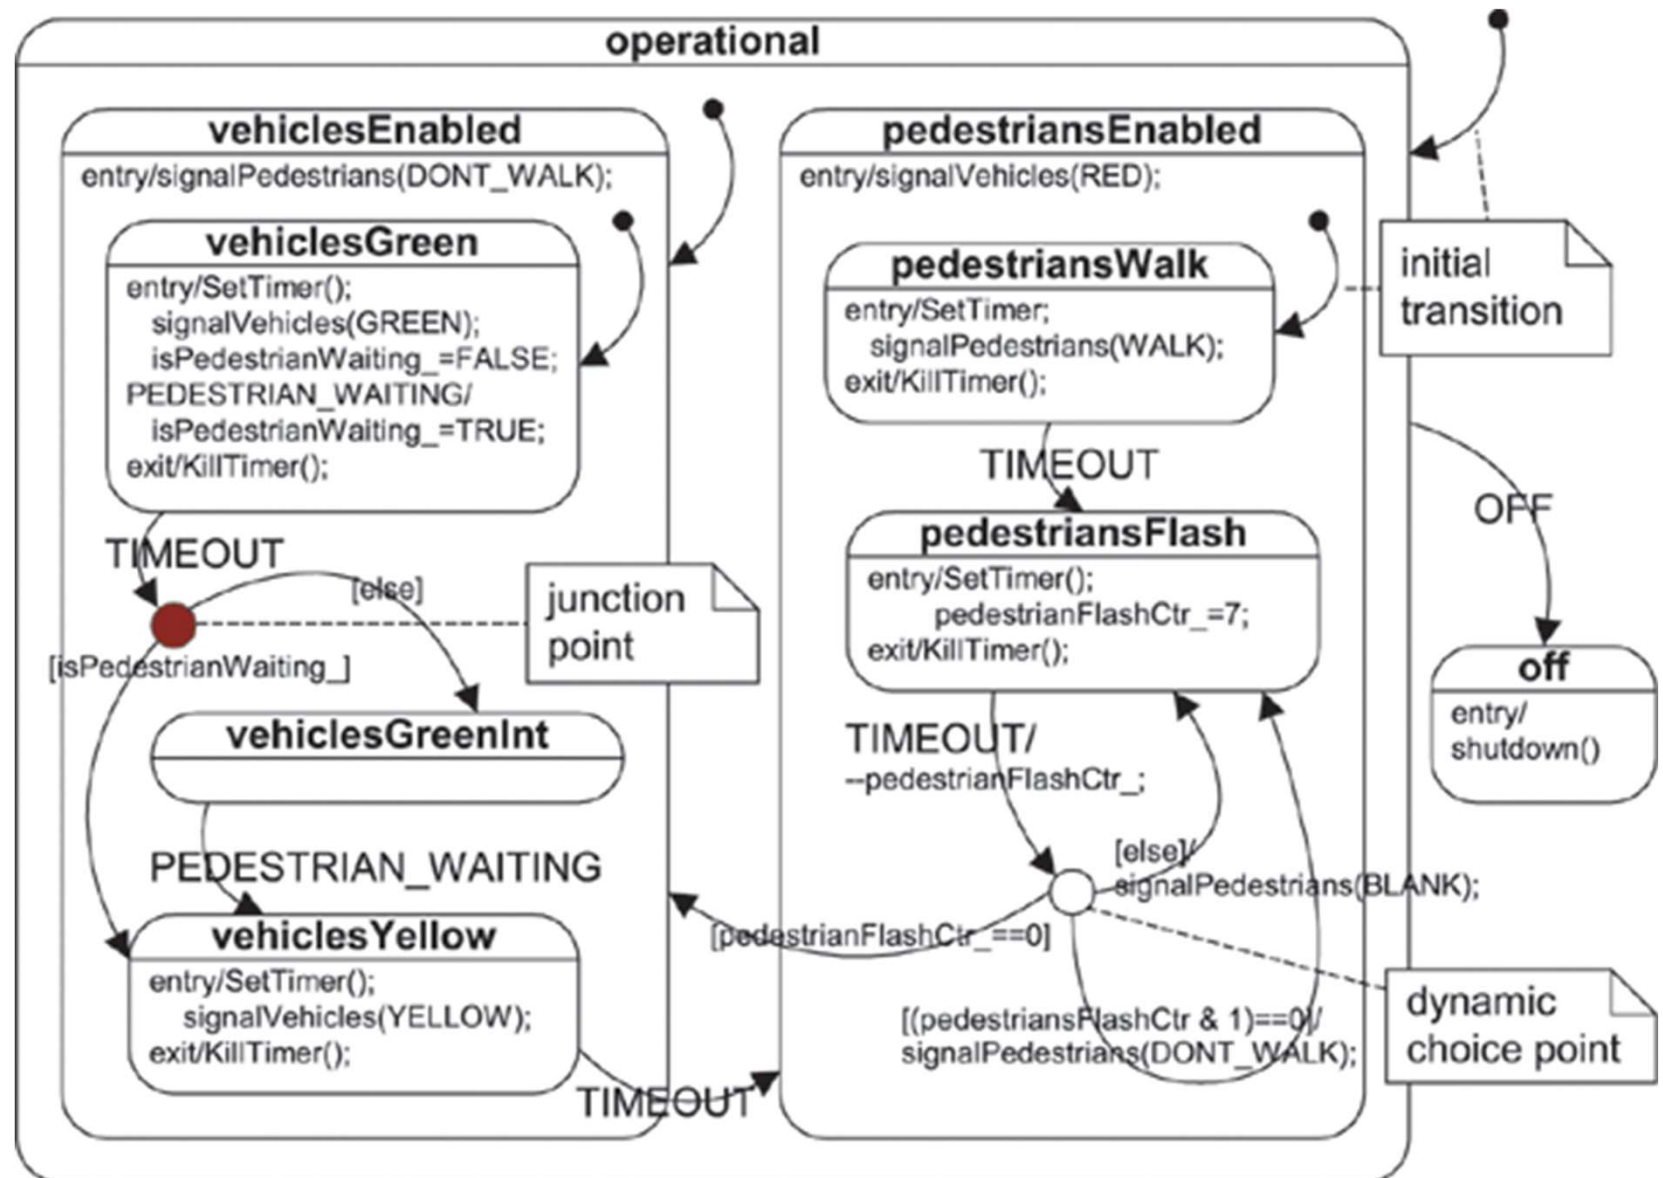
operational

vehiclesEnabled
entry/signalPedestrians(DONT_WALK);

vehiclesGreen
entry/SetTimer();
signalVehicles(GREEN);
isPedestrianWaiting_=FALSE;
PEDESTRIAN_WAITING/
isPedestrianWaiting_=TRUE;
exit/KillTimer();

TIMEOUT
[else]
junction point
[isPedestrianWaiting_]

vehiclesGreenInt

PEDESTRIAN_WAITING

vehiclesYellow
entry/SetTimer();
signalVehicles(YELLOW);
exit/KillTimer();

TIMEOUT

pedestriansEnabled
entry/signalVehicles(RED);

pedestriansWalk
entry/SetTimer;
signalPedestrians(WALK);
exit/KillTimer();

initial transition

TIMEOUT

pedestriansFlash
entry/SetTimer();
pedestrianFlashCtr_=7;
exit/KillTimer();

TIMEOUT/
--pedestrianFlashCtr_;

[else]/
signalPedestrians(BLANK);

[pedestrianFlashCtr_==0]

[(pedestriansFlashCtr & 1)==0]/
signalPedestrians(DONT_WALK);

dynamic choice point

OFF

off
entry/
shutdown()